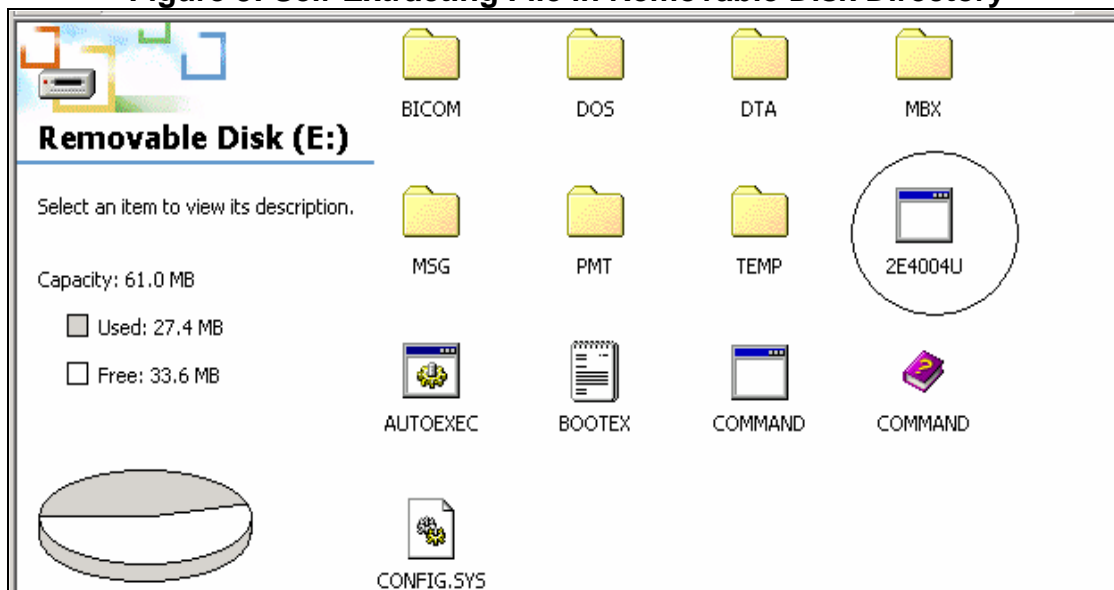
Figure 6: Self-Extracting File in Removable Disk Directory

Removable Disk (E:)

Select an item to view its description.

Capacity: 61.0 MB

Used: 27.4 MB

Free: 33.6 MB

BICOM
DOS
DTA
MBX
MSG
PMT
TEMP
2E4004U
AUTOEXEC
BOOTEX
COMMAND
COMMAND
CONFIG.SYS